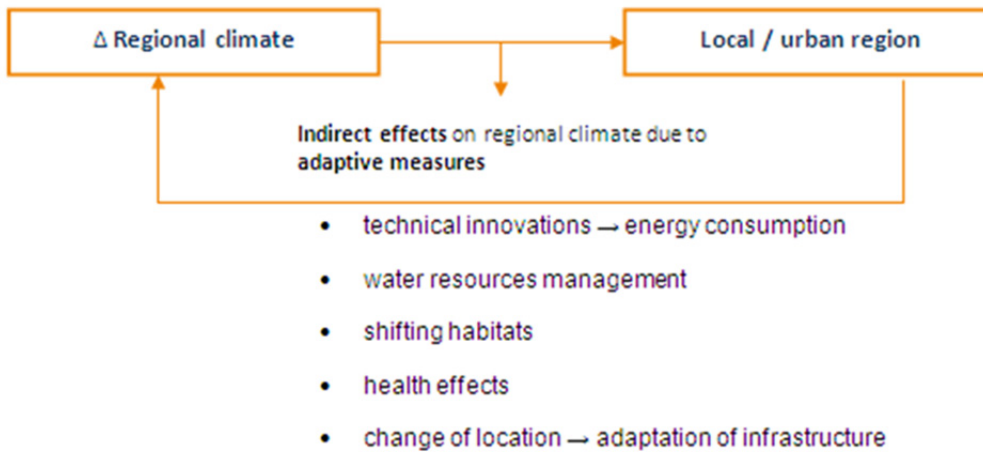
Δ Regional climate

Local / urban region

**Indirect effects** on regional climate due to **adaptive measures**

- technical innovations → energy consumption
- water resources management
- shifting habitats
- health effects
- change of location → adaptation of infrastructure